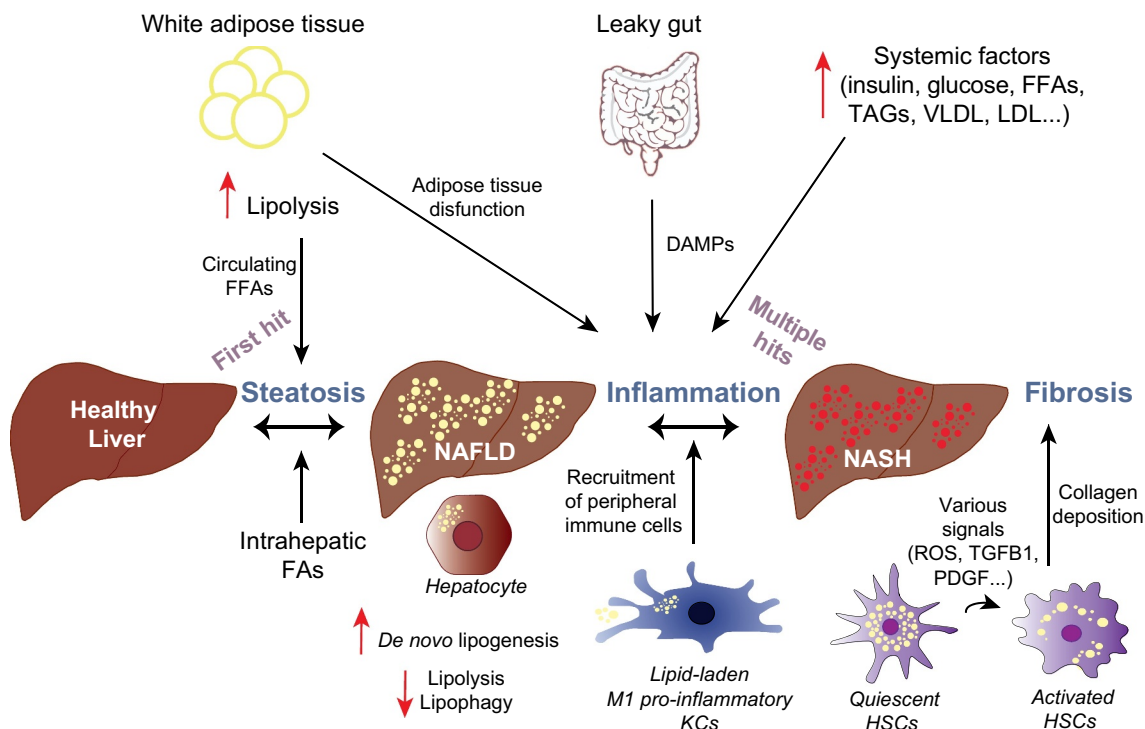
White adipose tissue

Leaky gut

Systemic factors (insulin, glucose, FFAs, TAGs, VLDL, LDL...)

Lipolysis

Adipose tissue disfunction

DAMPs

Circulating FFAs

First hit

Multiple hits

Healthy Liver

Steatosis

NAFLD

Inflammation

NASH

Fibrosis

Intrahepatic FAs

Hepatocyte

Recruitment of peripheral immune cells

Various signals (ROS, TGFB1, PDGF...)

Collagen deposition

De novo lipogenesis

Lipolysis
Lipophagy

Lipid-laden M1 pro-inflammatory KCs

Quiescent HSCs

Activated HSCs